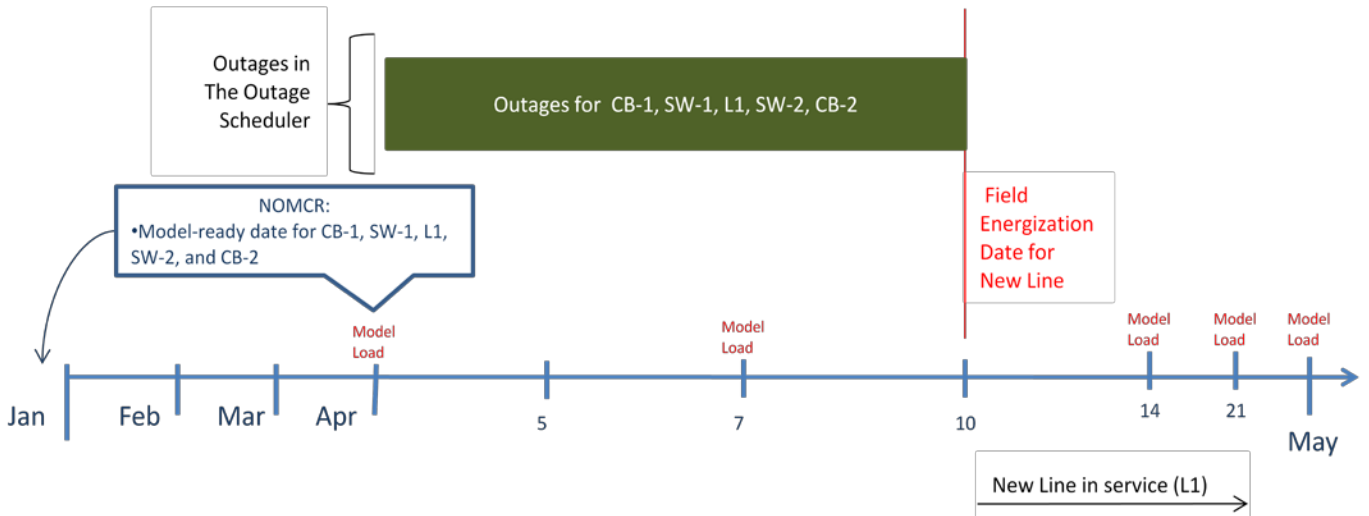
Outages in The Outage Scheduler

Outages for CB-1, SW-1, L1, SW-2, CB-2

NOMCR:
•Model-ready date for CB-1, SW-1, L1, SW-2, and CB-2

Field Energization Date for New Line

Model Load

Model Load

Model Load

Model Load

Model Load

Jan

Feb

Mar

Apr

5

7

10

14

21

May

New Line in service (L1)